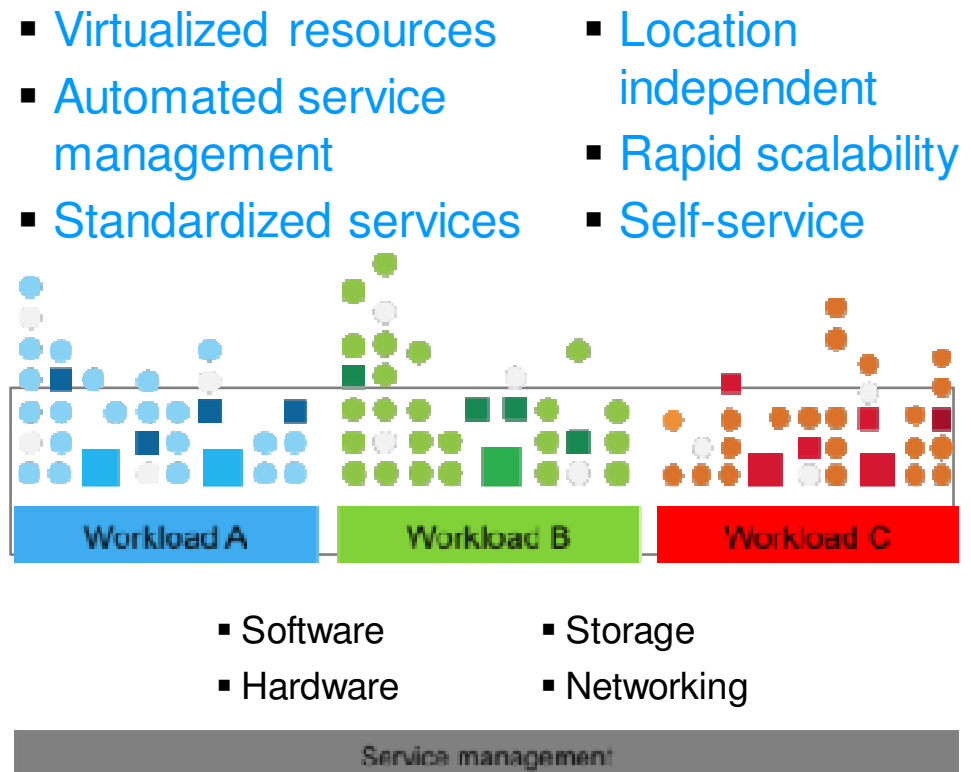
- Virtualized resources
- Automated service management
- Standardized services

- Location independent
- Rapid scalability
- Self-service

Workload A
Workload B
Workload C

- Software
- Hardware

- Storage
- Networking

Service management